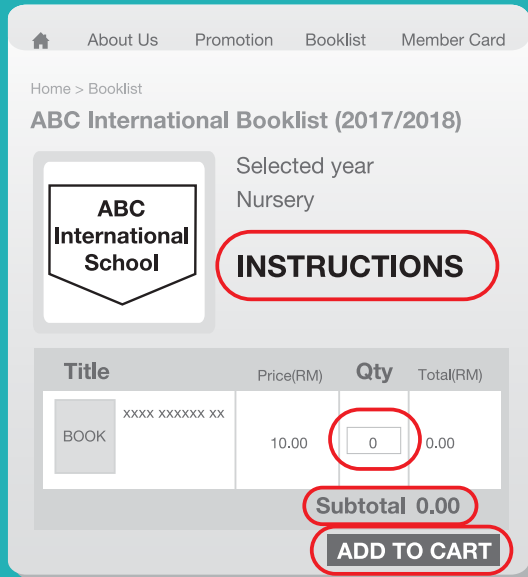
About Us Promotion Booklist Member Card

Home > Booklist

ABC International Booklist (2017/2018)

ABC International School

Selected year
Nursery

INSTRUCTIONS

| Title | | Price(RM) | Qty | Total(RM) |
|---|---|---|---|---|
| BOOK | xxxx xxxxxx xx | 10.00 | 0 | 0.00 |

Subtotal 0.00

ADD TO CART